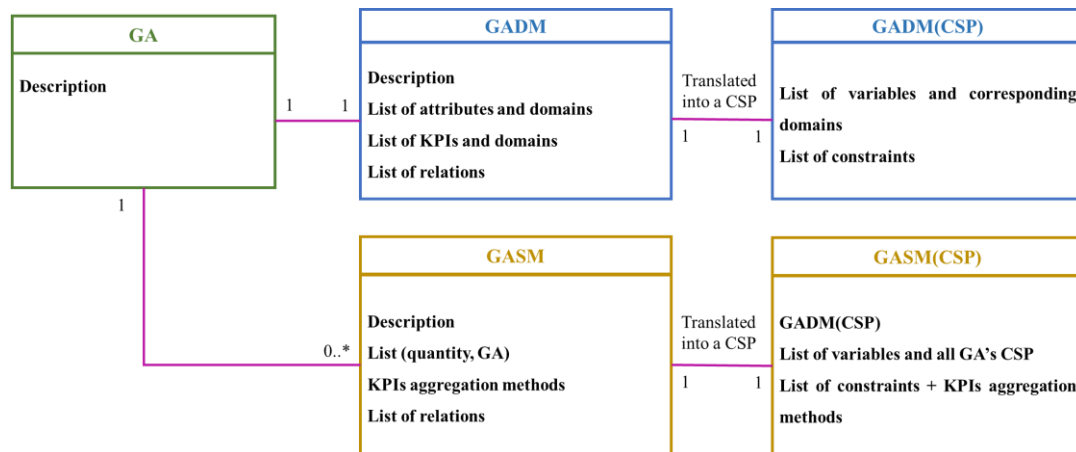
GA

Description

1

1 1

GADM

Description
List of attributes and domains
List of KPIs and domains
List of relations

Translated into a CSP

1 1

GADM(CSP)

List of variables and corresponding domains
List of constraints

GASM

Description
List (quantity, GA)
KPIs aggregation methods
List of relations

0..*

Translated into a CSP

1 1

GASM(CSP)

GADM(CSP)
List of variables and all GA's CSP
List of constraints + KPIs aggregation methods